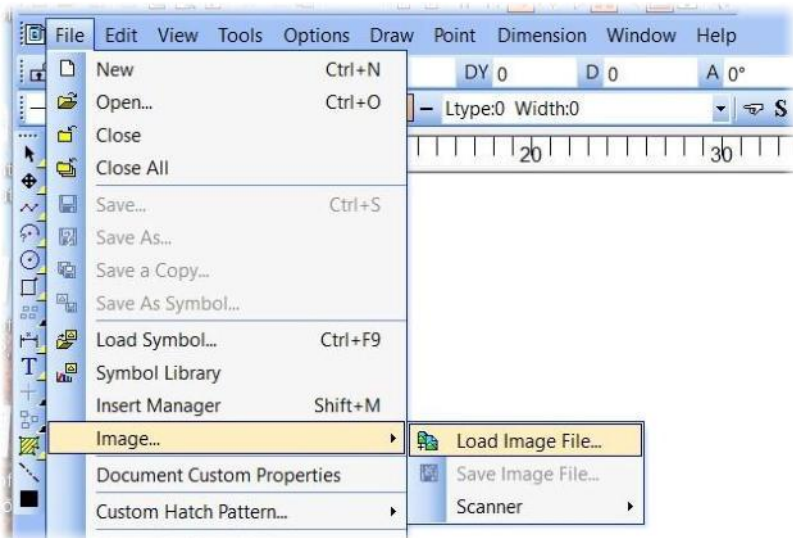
File Edit View Tools Options Draw Point Dimension Window Help

DY 0 D 0 A 0°

Ltype:0 Width:0

20 30

New Ctrl+N
Open... Ctrl+O
Close
Close All
Save... Ctrl+S
Save As...
Save a Copy...
Save As Symbol...
Load Symbol... Ctrl+F9
Symbol Library
Insert Manager Shift+M
Image...
Document Custom Properties
Custom Hatch Pattern...

Load Image File...
Save Image File...
Scanner